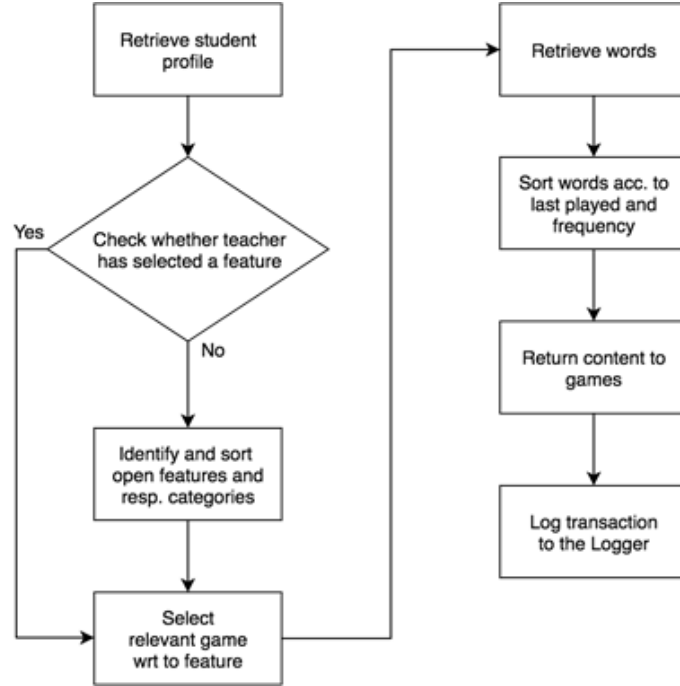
Retrieve student profile

Yes

Check whether teacher has selected a feature

No

Identify and sort open features and resp. categories

Select relevant game wrt to feature

Retrieve words

Sort words acc. to last played and frequency

Return content to games

Log transaction to the Logger